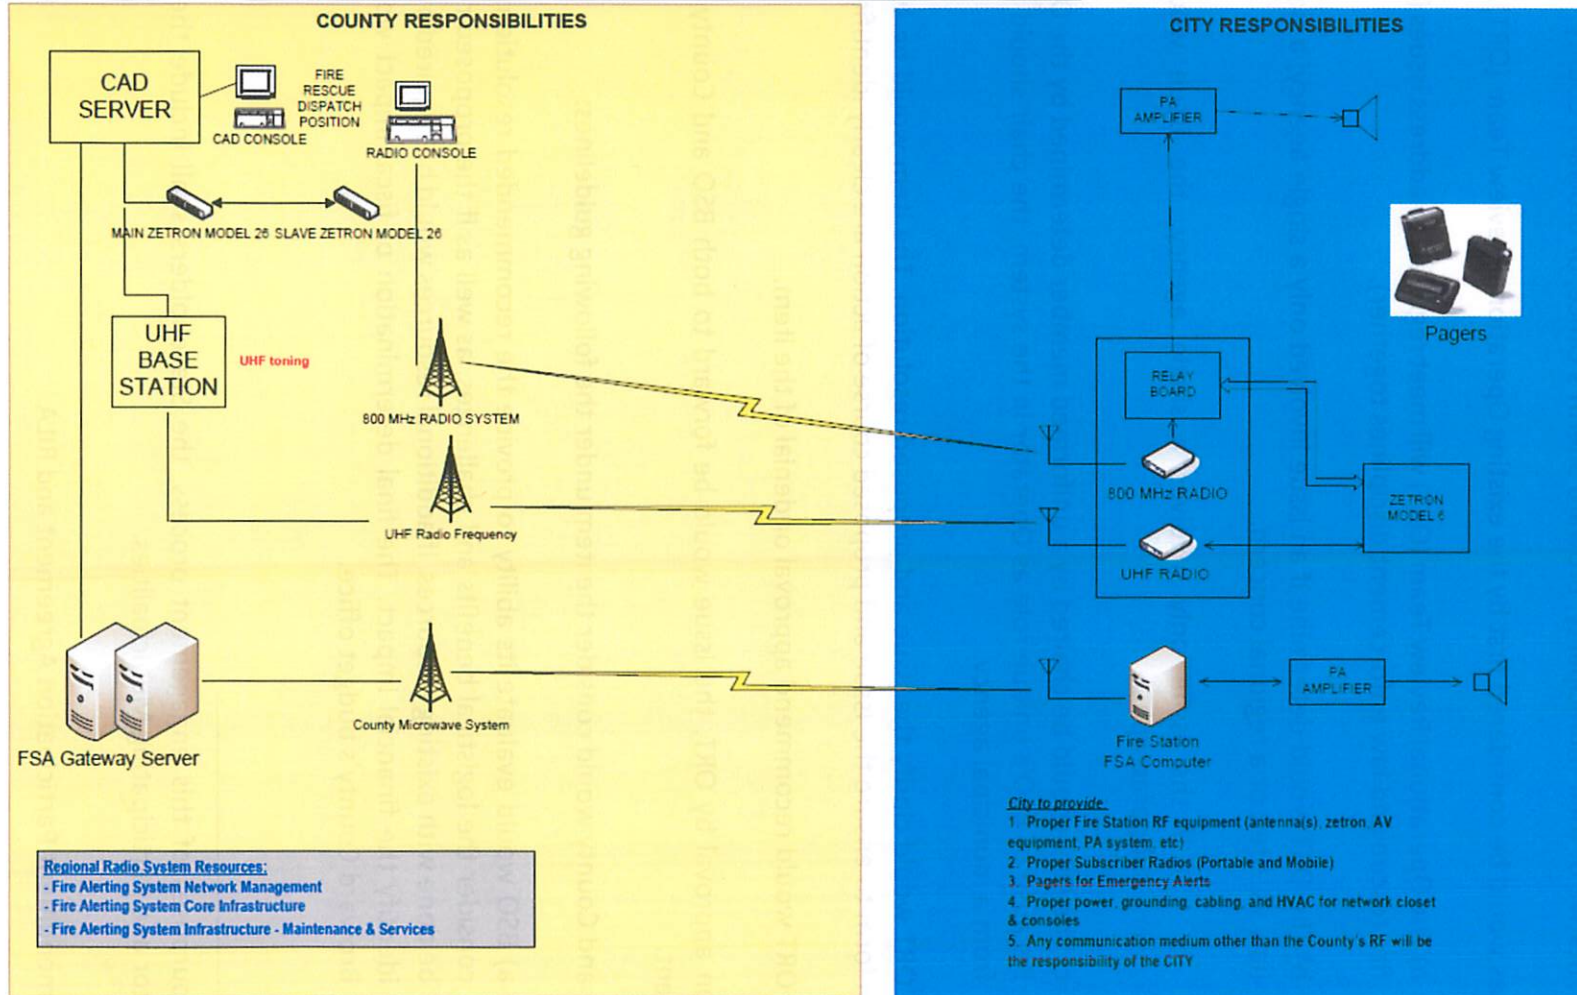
COUNTY RESPONSIBILITIES

CAD SERVER

CAD CONSOLE

FIRE RESCUE DISPATCH POSITION

RADIO CONSOLE

MAIN ZETRON MODEL 26

SLAVE ZETRON MODEL 26

UHF BASE STATION

UHF toning

800 MHz RADIO SYSTEM

UHF Radio Frequency

County Microwave System

FSA Gateway Server

Regional Radio System Resources:
- Fire Alerting System Network Management
- Fire Alerting System Core Infrastructure
- Fire Alerting System Infrastructure - Maintenance & Services

CITY RESPONSIBILITIES

PA AMPLIFIER

Pagers

RELAY BOARD

800 MHz RADIO

UHF RADIO

ZETRON MODEL 6

Fire Station FSA Computer

PA AMPLIFIER

City to provide:
1. Proper Fire Station RF equipment (antenna(s), zetron, AV equipment, PA system, etc)
2. Proper Subscriber Radios (Portable and Mobile)
3. Pagers for Emergency Alerts
4. Proper power, grounding, cabling, and HVAC for network closet & consoles
5. Any communication medium other than the County's RF will be the responsibility of the CITY